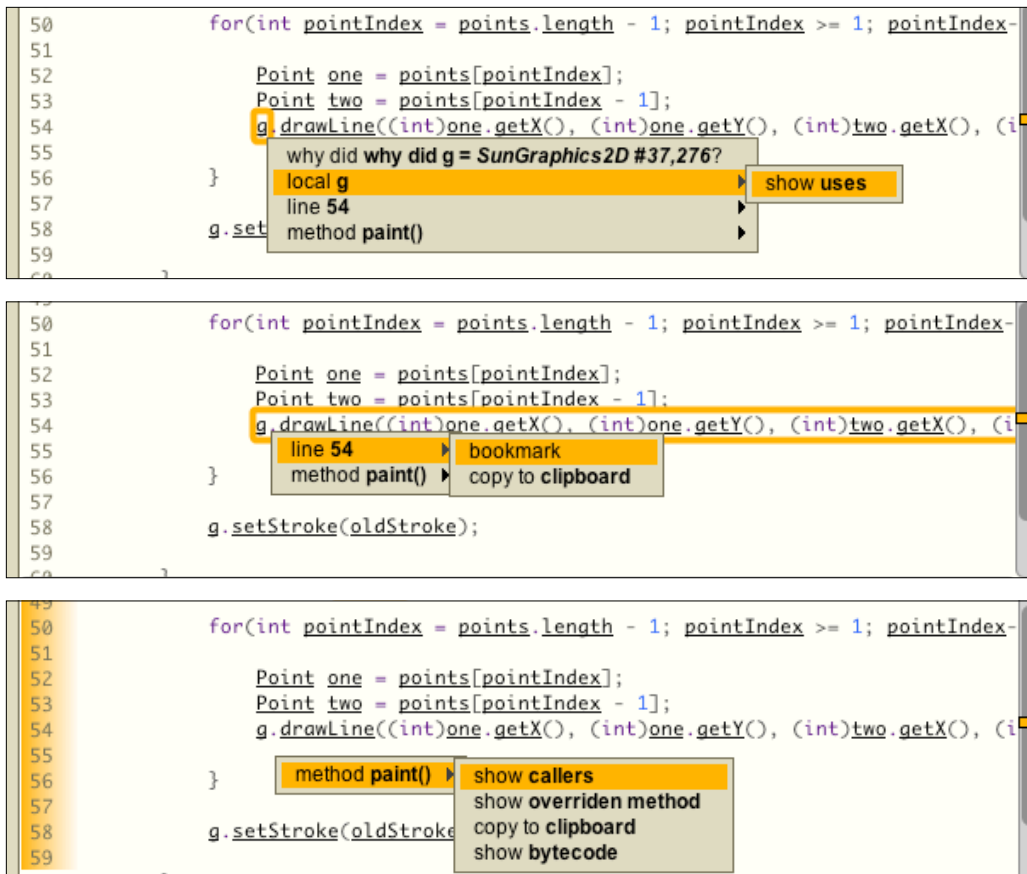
50 for(int pointIndex = points.length - 1; pointIndex >= 1; pointIndex-
51
52 Point one = points[pointIndex];
53 Point two = points[pointIndex - 1];
54 g.drawLine((int)one.getX(), (int)one.getY(), (int)two.getX(), (i
55
56 }
57
58 g.set
59

why did **why did g = *SunGraphics2D #37,276*?**
local **g**
line **54**
method **paint()**
show **uses**

50 for(int pointIndex = points.length - 1; pointIndex >= 1; pointIndex-
51
52 Point one = points[pointIndex];
53 Point two = points[pointIndex - 1];
54 g.drawLine((int)one.getX(), (int)one.getY(), (int)two.getX(), (i
55
56 }
57
58 g.setStroke(oldStroke);
59

line **54**
method **paint()**
bookmark
copy to **clipboard**

49
50 for(int pointIndex = points.length - 1; pointIndex >= 1; pointIndex-
51
52 Point one = points[pointIndex];
53 Point two = points[pointIndex - 1];
54 g.drawLine((int)one.getX(), (int)one.getY(), (int)two.getX(), (i
55
56 }
57
58 g.setStroke(oldStroke
59

method **paint()**
show **callers**
show **overriden method**
copy to **clipboard**
show **bytecode**